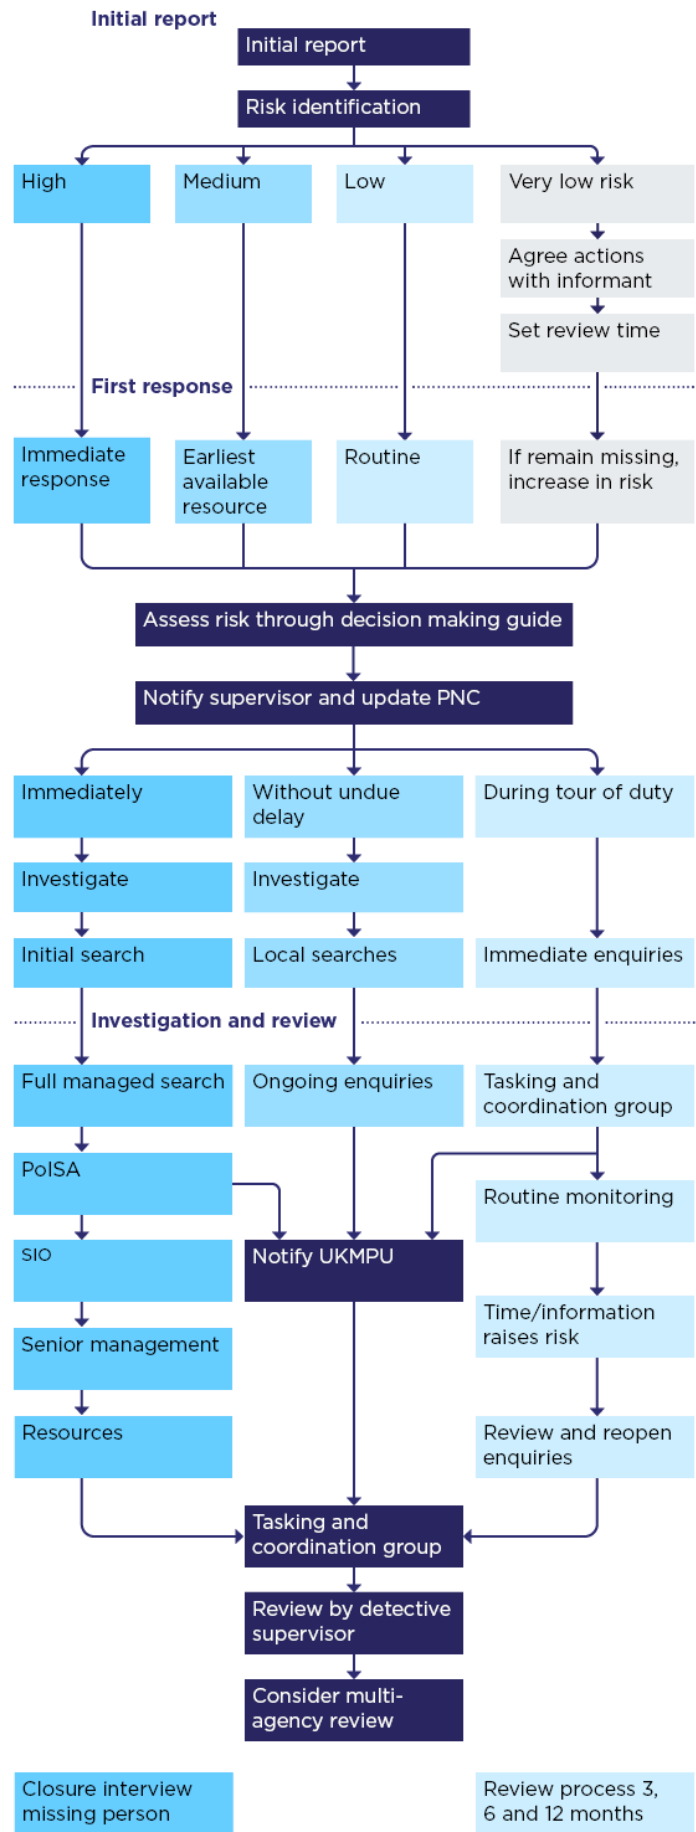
Initial report

Initial report

Risk identification

High

Medium

Low

Very low risk

Agree actions with informant

Set review time

First response

Immediate response

Earliest available resource

Routine

If remain missing, increase in risk

Assess risk through decision making guide

Notify supervisor and update PNC

Immediately

Without undue delay

During tour of duty

Investigate

Investigate

Initial search

Local searches

Immediate enquiries

Investigation and review

Full managed search

Ongoing enquiries

Tasking and coordination group

PolSA

Routine monitoring

SIO

Notify UKMPU

Time/information raises risk

Senior management

Resources

Review and reopen enquiries

Tasking and coordination group

Review by detective supervisor

Consider multi-agency review

Closure interview missing person

Review process 3, 6 and 12 months